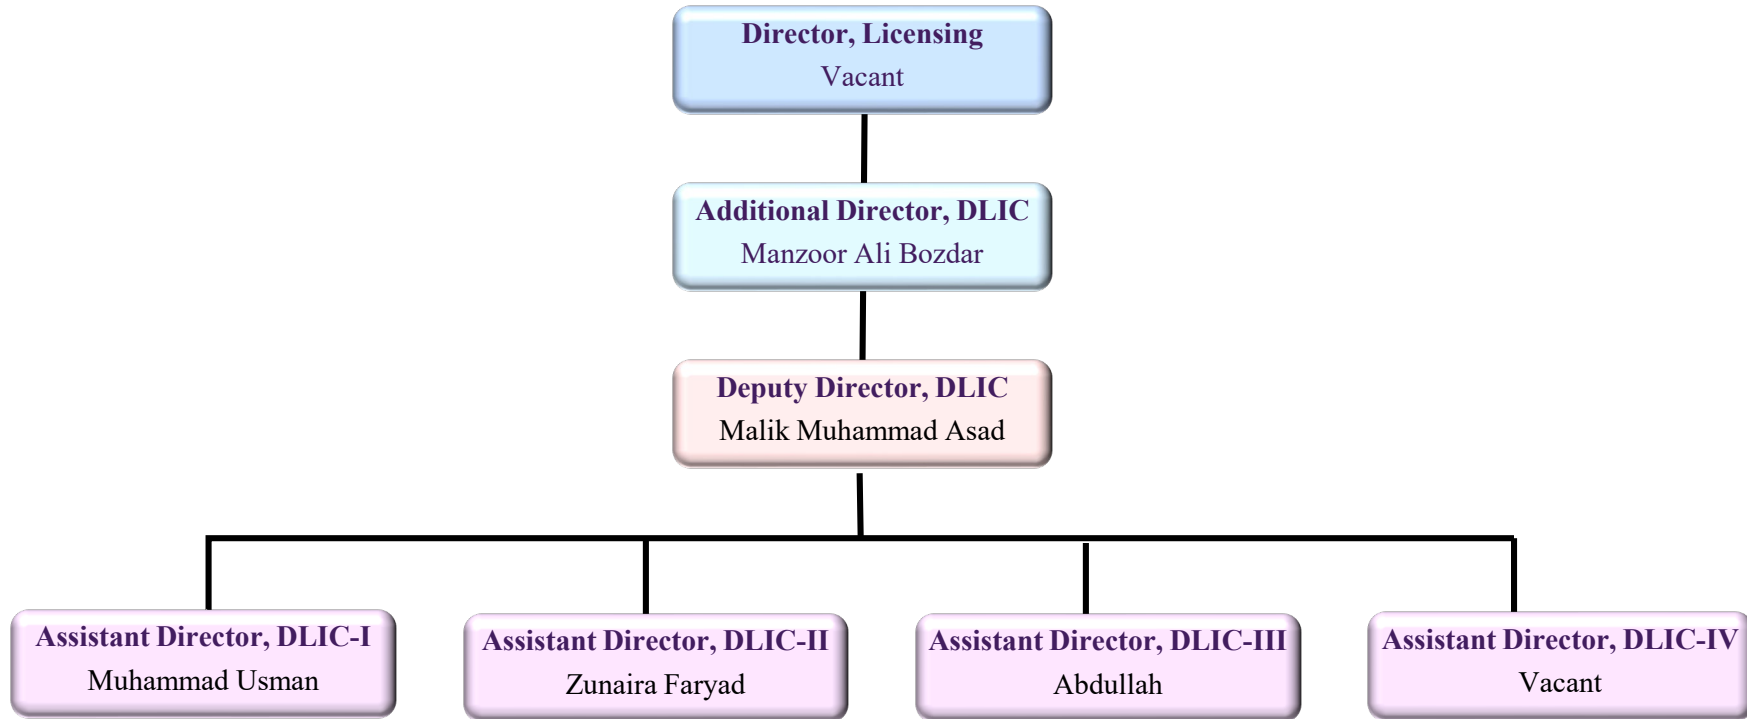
Director, Licensing
Vacant

Additional Director, DLIC
Manzoor Ali Bozdar

Deputy Director, DLIC
Malik Muhammad Asad

Assistant Director, DLIC-I
Muhammad Usman

Assistant Director, DLIC-II
Zunaira Faryad

Assistant Director, DLIC-III
Abdullah

Assistant Director, DLIC-IV
Vacant